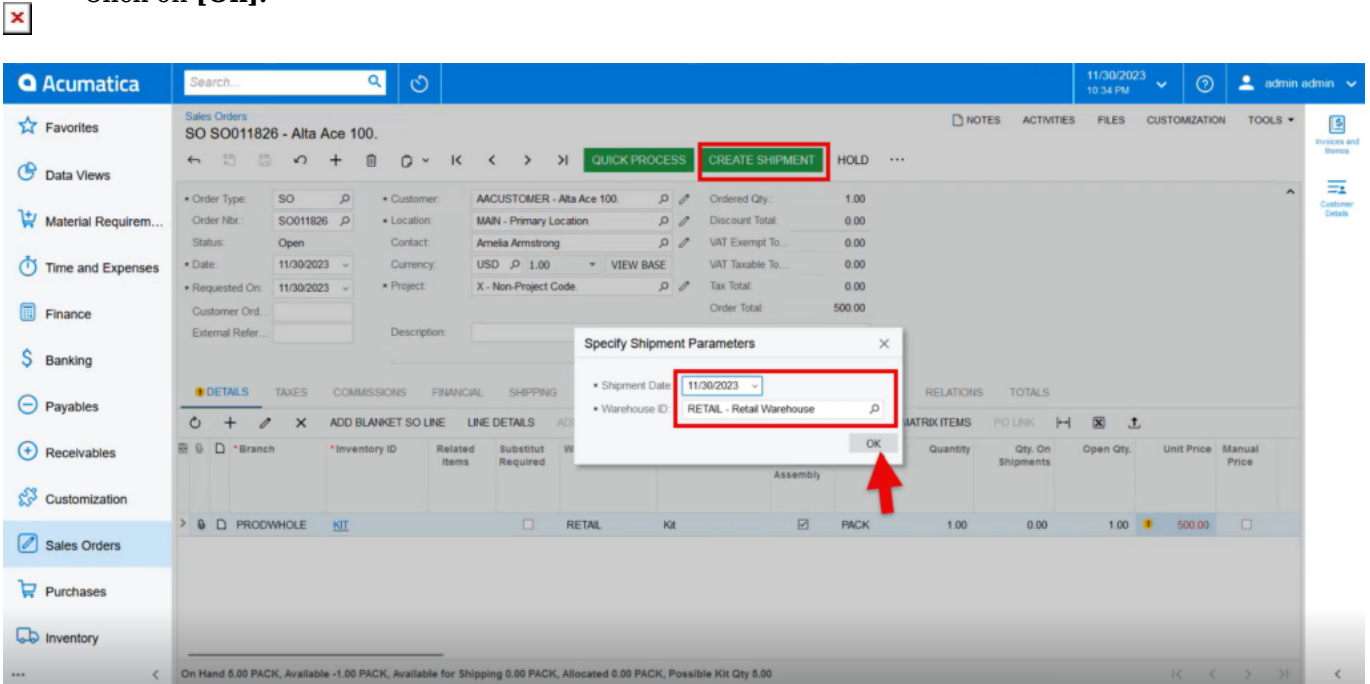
Click on [OK].

Acumatica
Search...
11/30/2023 10:34 PM
admin admin

Favorites
Data Views
Material Requirem...
Time and Expenses
Finance
Banking
Payables
Receivables
Customization
Sales Orders
Purchases
Inventory

Sales Orders
SO SO011826 - Alta Ace 100.
NOTES ACTIVITIES FILES CUSTOMIZATION TOOLS
QUICK PROCESS CREATE SHIPMENT HOLD ...

Invoices and Memos
Customer Details

• Order Type: SO
Order Nbr.: SO011826
Status: Open
• Date: 11/30/2023
• Requested On: 11/30/2023
Customer Ord...
External Refer...
• Customer: AACUSTOMER - Alta Ace 100.
• Location: MAIN - Primary Location
Contact: Amelia Armstrong
Currency: USD 1.00 VIEW BASE
• Project: X - Non-Project Code.
Description:
Ordered Qty.: 1.00
Discount Total: 0.00
VAT Exempt To...: 0.00
VAT Taxable To...: 0.00
Tax Total: 0.00
Order Total: 500.00

Specify Shipment Parameters
• Shipment Date: 11/30/2023
• Warehouse ID: RETAIL - Retail Warehouse
OK

DETAILS TAXES COMMISSIONS FINANCIAL SHIPPING RELATIONS TOTALS
ADD BLANKET SO LINE LINE DETAILS MATRIX ITEMS PO LINK

| | *Branch | *Inventory ID | Related Items | Substitut Required | W | | Assembly | | Quantity | Qty. On Shipments | Open Qty. | Unit Price | Manual Price |
|---|---|---|---|---|---|---|---|---|---|---|---|---|---|
| > | PRODWHOLE | KIT | | ☐ | RETAIL | Kit | ☑ | PACK | 1.00 | 0.00 | 1.00 | 500.00 | ☐ |

On Hand 5.00 PACK, Available -1.00 PACK, Available for Shipping 0.00 PACK, Allocated 0.00 PACK, Possible Kit Qty 5.00